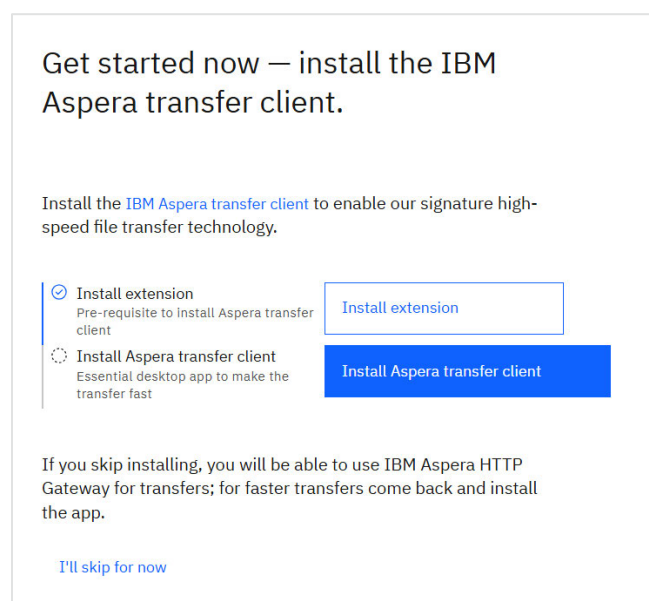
Get started now — install the IBM Aspera transfer client.

Install the IBM Aspera transfer client to enable our signature high-speed file transfer technology.

Install extension
Pre-requisite to install Aspera transfer client

Install extension

Install Aspera transfer client
Essential desktop app to make the transfer fast

Install Aspera transfer client

If you skip installing, you will be able to use IBM Aspera HTTP Gateway for transfers; for faster transfers come back and install the app.

I'll skip for now